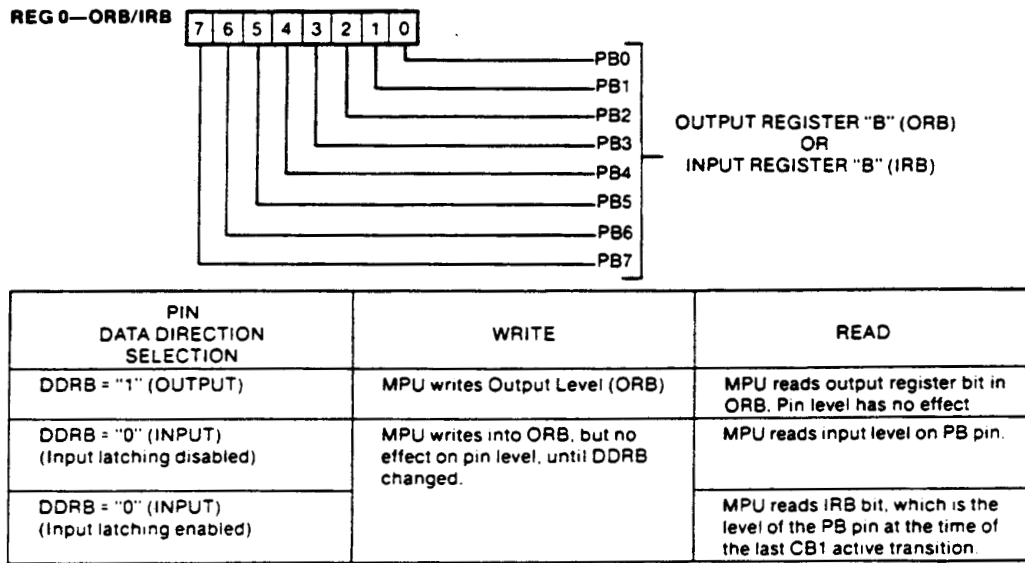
REG 0—ORB/IRB

| 7 | 6 | 5 | 4 | 3 | 2 | 1 | 0 |
|---|---|---|---|---|---|---|---|

PB0
PB1
PB2
PB3
PB4
PB5
PB6
PB7

OUTPUT REGISTER "B" (ORB)
OR
INPUT REGISTER "B" (IRB)

| PIN DATA DIRECTION SELECTION | WRITE | READ |
|---|---|---|
| DDRB = "1" (OUTPUT) | MPU writes Output Level (ORB) | MPU reads output register bit in ORB. Pin level has no effect |
| DDRB = "0" (INPUT) (Input latching disabled) | MPU writes into ORB, but no effect on pin level, until DDRB changed. | MPU reads input level on PB pin. |
| DDRB = "0" (INPUT) (Input latching enabled) | | MPU reads IRB bit, which is the level of the PB pin at the time of the last CB1 active transition. |